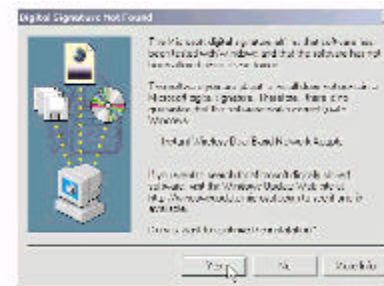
Digital Signature Not Found

The Microsoft digital signature affirms that software has been tested with Windows and that the software has not been altered since it was tested.

The software you are about to install does not contain a Microsoft digital signature. Therefore, there is no guarantee that this software works correctly with Windows.

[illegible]

If you want to search for Microsoft digitally signed software, visit the Windows Update Web site at http://windowsupdate.microsoft.com to see if one is available.

Do you want to continue the installation?

Yes No More Info